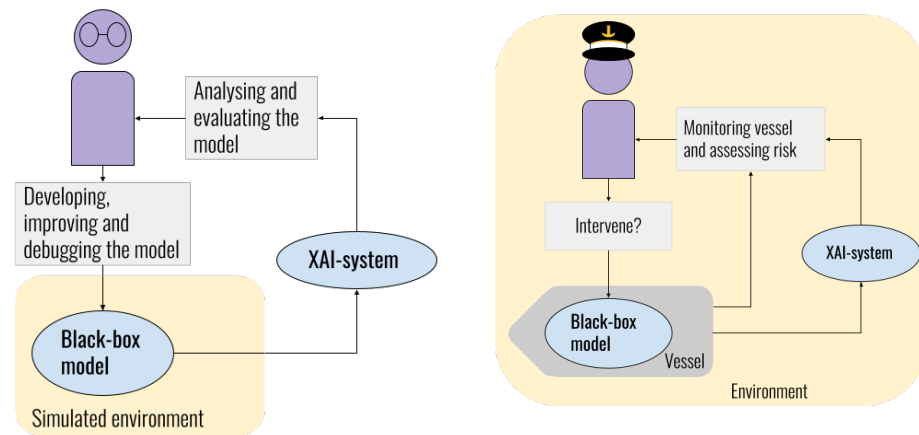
Analysing and evaluating the model

Developing, improving and debugging the model

XAI-system

Black-box model

Simulated environment

Monitoring vessel and assessing risk

Intervene?

XAI-system

Black-box model

Vessel

Environment